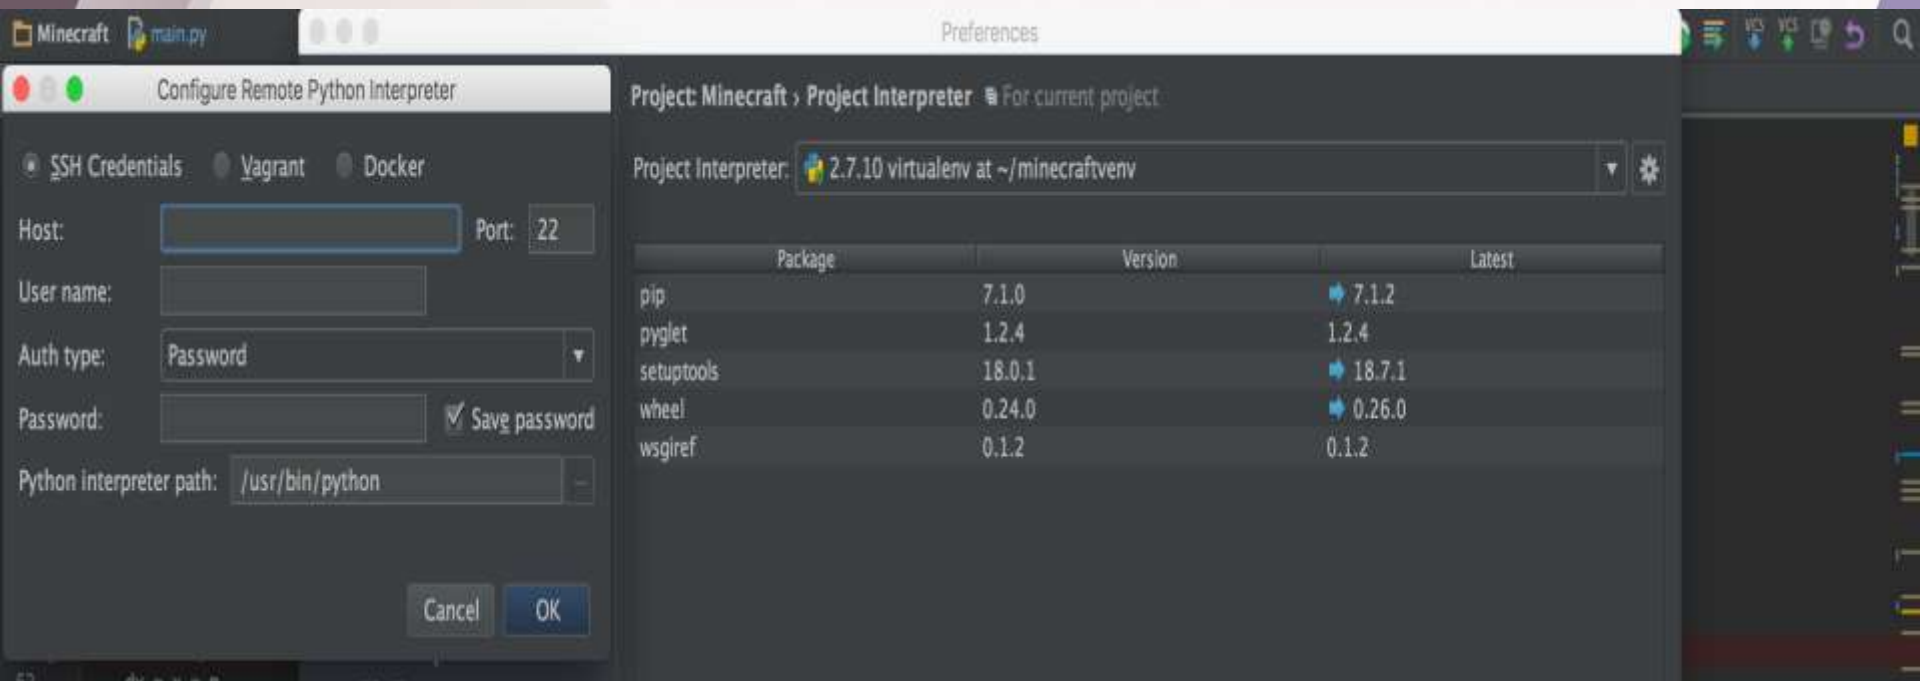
Minecraft main.py

Preferences

Configure Remote Python Interpreter

SSH Credentials Vagrant Docker

Host: Port: 22

User name:

Auth type: Password

Password: Save password

Python interpreter path: /usr/bin/python

Cancel OK

Project: Minecraft › Project Interpreter For current project

Project Interpreter: 2.7.10 virtualenv at ~/minecraftvenv

| Package | Version | Latest |
|---|---|---|
| pip | 7.1.0 | 7.1.2 |
| pyglet | 1.2.4 | 1.2.4 |
| setuptools | 18.0.1 | 18.7.1 |
| wheel | 0.24.0 | 0.26.0 |
| wsgiref | 0.1.2 | 0.1.2 |